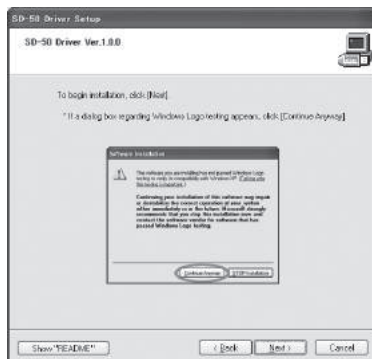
SD-50 Driver Setup

SD-50 Driver Ver.1.0.0

To begin installation, click [Next].

* If a dialog box regarding Windows Logo testing appears, click [Continue Anyway].

Software Installation

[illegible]

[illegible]

Continue Anyway STOP Installation

Show "README"

< Back

Next >

Cancel